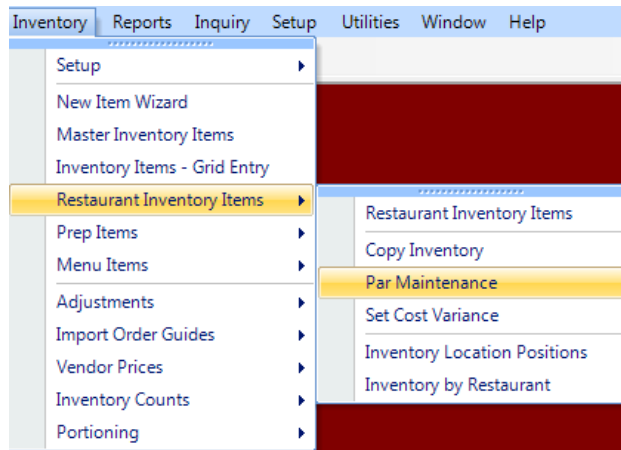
Inventory Reports Inquiry Setup Utilities Window Help

Setup
New Item Wizard
Master Inventory Items
Inventory Items - Grid Entry
Restaurant Inventory Items
Prep Items
Menu Items
Adjustments
Import Order Guides
Vendor Prices
Inventory Counts
Portioning

Restaurant Inventory Items
Copy Inventory
Par Maintenance
Set Cost Variance
Inventory Location Positions
Inventory by Restaurant